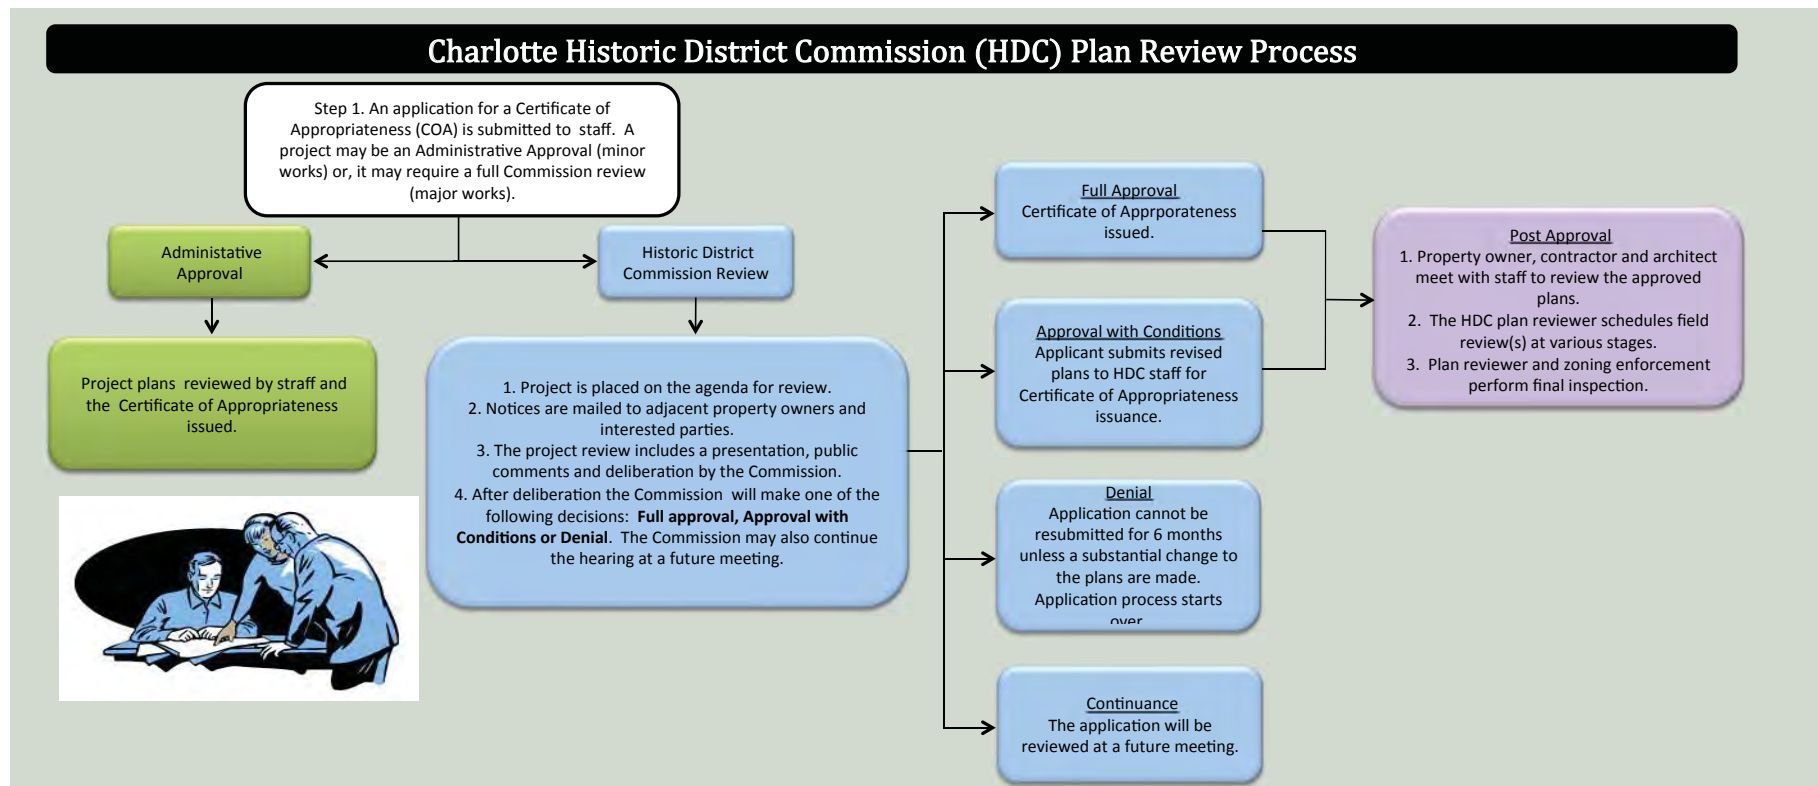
Charlotte Historic District Commission (HDC) Plan Review Process

Step 1. An application for a Certificate of Appropriateness (COA) is submitted to staff. A project may be an Administrative Approval (minor works) or, it may require a full Commission review (major works).

Administative Approval

Historic District Commission Review

Project plans reviewed by straff and the Certificate of Appropriateness issued.

1. Project is placed on the agenda for review.
2. Notices are mailed to adjacent property owners and interested parties.
3. The project review includes a presentation, public comments and deliberation by the Commission.
4. After deliberation the Commission will make one of the following decisions: **Full approval, Approval with Conditions or Denial**. The Commission may also continue the hearing at a future meeting.

Full Approval
Certificate of Apprporateness issued.

Approval with Conditions
Applicant submits revised plans to HDC staff for Certificate of Appropriateness issuance.

Denial
Application cannot be resubmitted for 6 months unless a substantial change to the plans are made. Application process starts over

Continuance
The application will be reviewed at a future meeting.

Post Approval
1. Property owner, contractor and architect meet with staff to review the approved plans.
2. The HDC plan reviewer schedules field review(s) at various stages.
3. Plan reviewer and zoning enforcement perform final inspection.